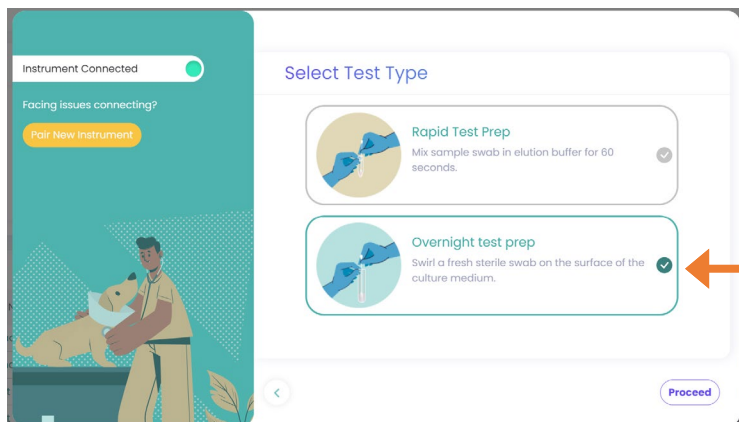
Instrument Connected

Facing issues connecting?

Pair New Instrument

Select Test Type

Rapid Test Prep

Mix sample swab in elution buffer for 60 seconds.

Overnight test prep

Swirl a fresh sterile swab on the surface of the culture medium.

<

Proceed